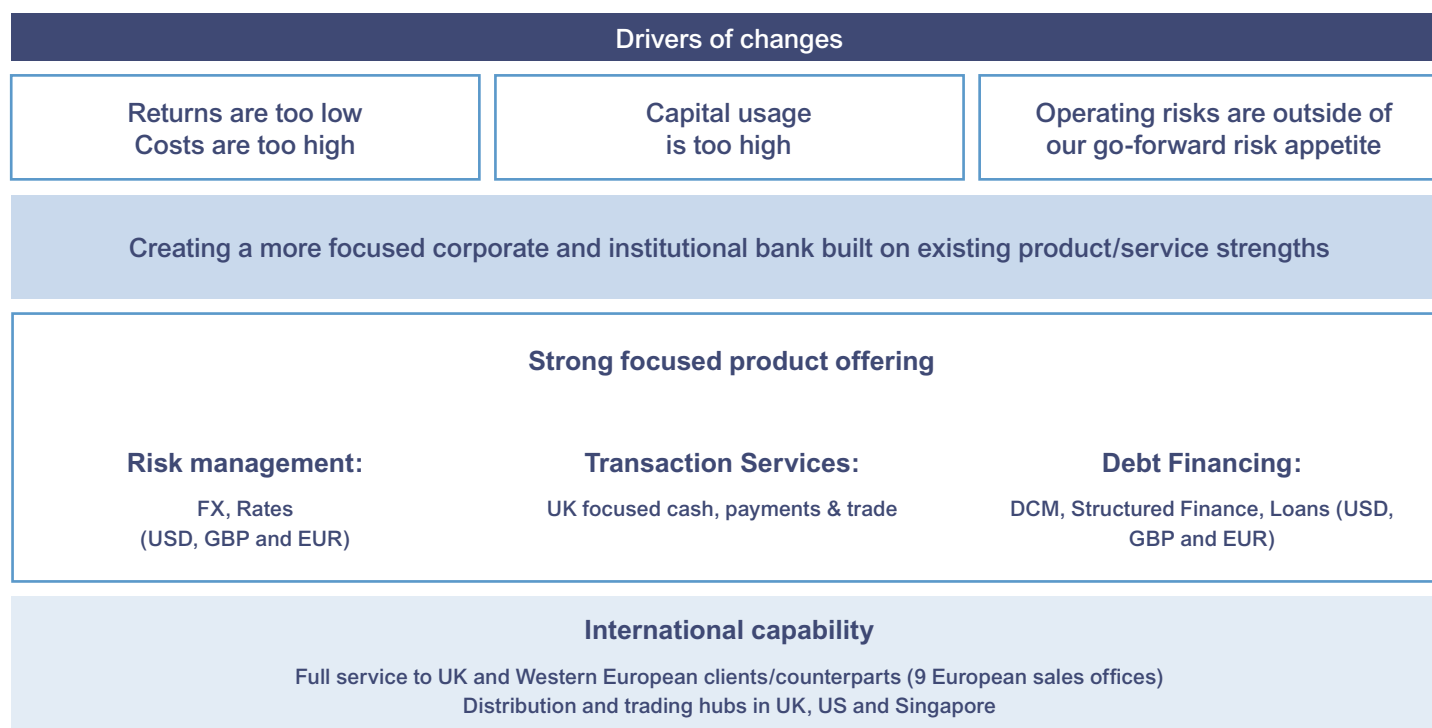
Drivers of changes

Returns are too low
Costs are too high

Capital usage
is too high

Operating risks are outside of
our go-forward risk appetite

Creating a more focused corporate and institutional bank built on existing product/service strengths

Strong focused product offering

Risk management:

FX, Rates
(USD, GBP and EUR)

Transaction Services:

UK focused cash, payments & trade

Debt Financing:

DCM, Structured Finance, Loans (USD, GBP and EUR)

International capability

Full service to UK and Western European clients/counterparts (9 European sales offices)
Distribution and trading hubs in UK, US and Singapore